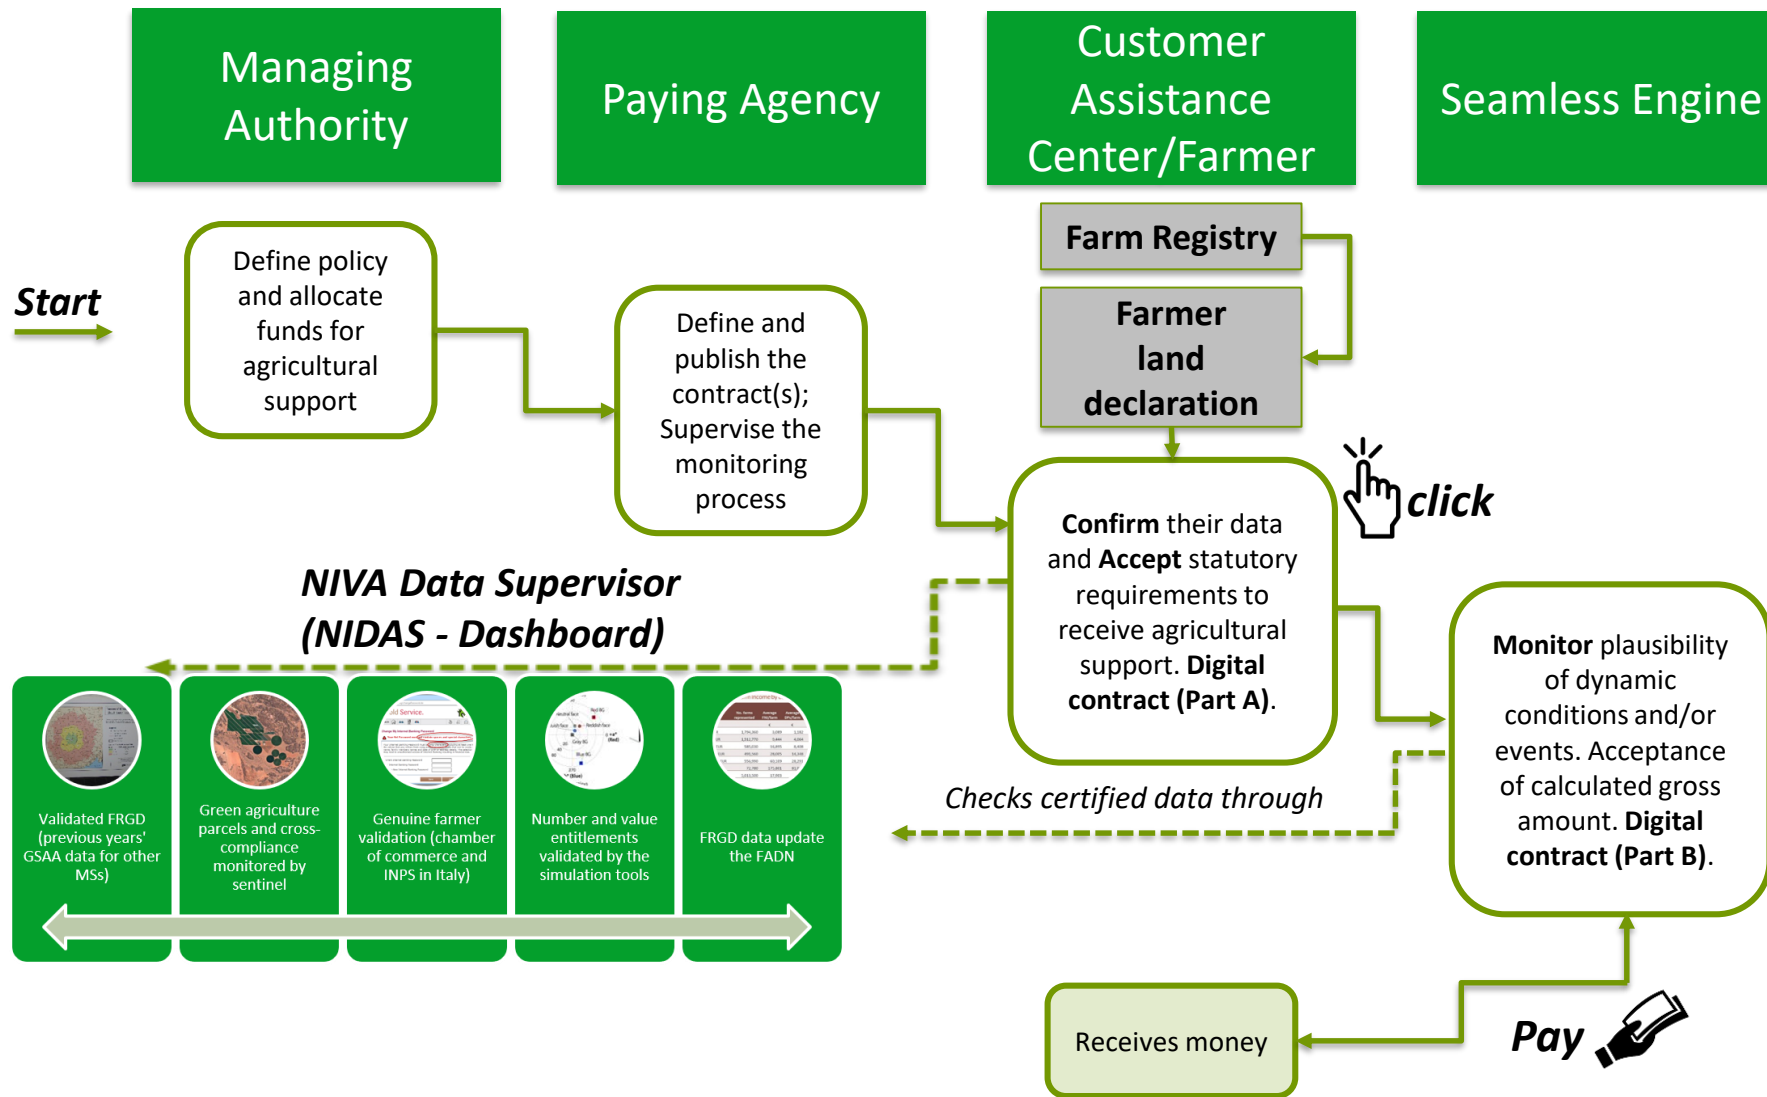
Managing Authority

Paying Agency

Customer Assistance Center/Farmer

Seamless Engine

Farm Registry

Farmer land declaration

Start

Define policy and allocate funds for agricultural support

Define and publish the contract(s); Supervise the monitoring process

click

Confirm their data and Accept statutory requirements to receive agricultural support. Digital contract (Part A).

NIVA Data Supervisor (NIDAS - Dashboard)

Monitor plausibility of dynamic conditions and/or events. Acceptance of calculated gross amount. Digital contract (Part B).

Checks certified data through

Validated FRGD (previous years' GSAA data for other MSs)

Green agriculture parcels and cross-compliance monitored by sentinel

Genuine farmer validation (chamber of commerce and INPS in Italy)

Number and value entitlements validated by the simulation tools

FRGD data update the FADN

Receives money

Pay